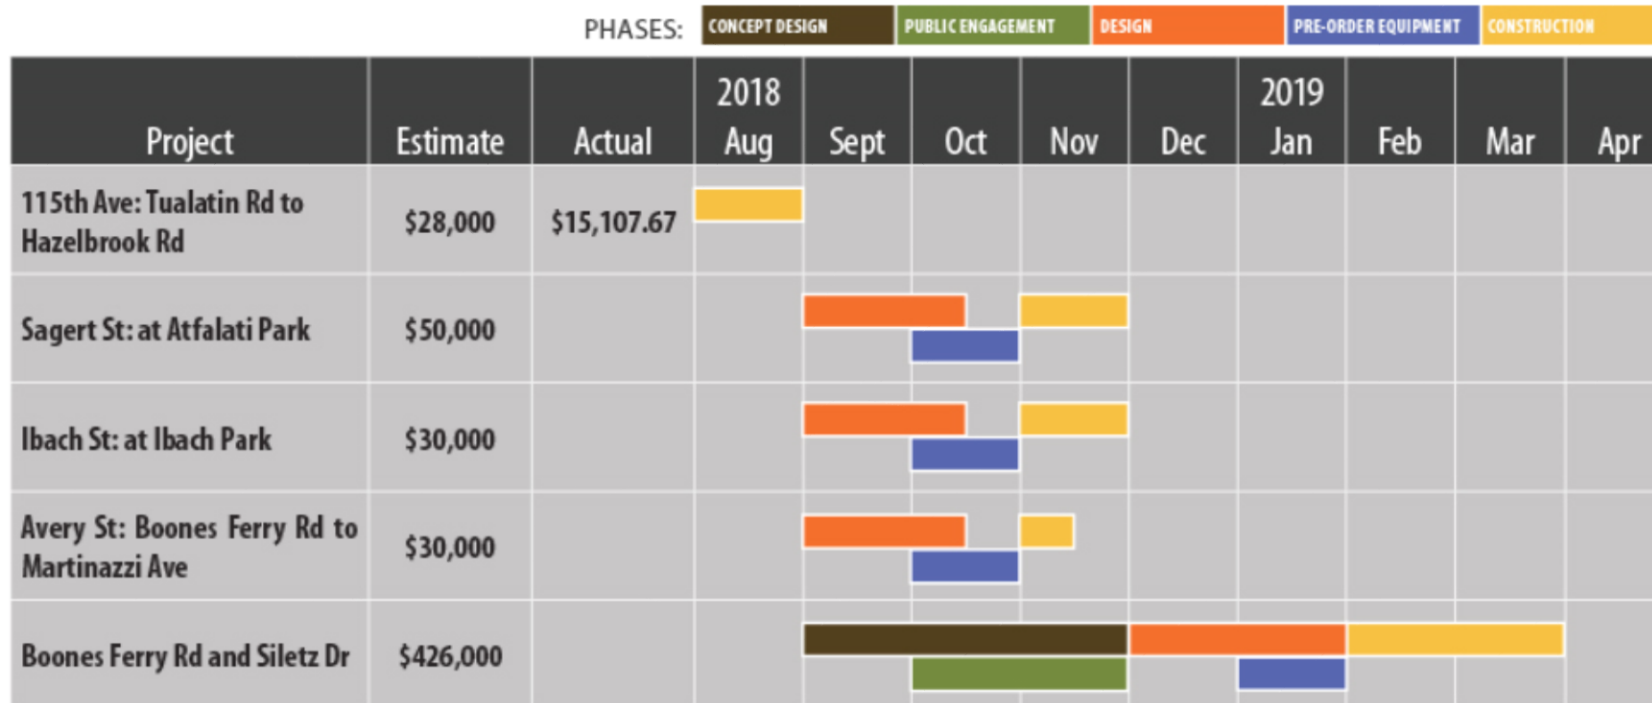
PHASES: CONCEPT DESIGN PUBLIC ENGAGEMENT DESIGN PRE-ORDER EQUIPMENT CONSTRUCTION

| Project | Estimate | Actual | 2018 Aug | Sept | Oct | Nov | Dec | 2019 Jan | Feb | Mar | Apr |
|---|---|---|---|---|---|---|---|---|---|---|---|
| 115th Ave: Tualatin Rd to Hazelbrook Rd | \$28,000 | \$15,107.67 | | | | | | | | | |
| Sagert St: at Atfalati Park | \$50,000 | | | | | | | | | | |
| Ibach St: at Ibach Park | \$30,000 | | | | | | | | | | |
| Avery St: Boones Ferry Rd to Martinazzi Ave | \$30,000 | | | | | | | | | | |
| Boones Ferry Rd and Siletz Dr | \$426,000 | | | | | | | | | | |